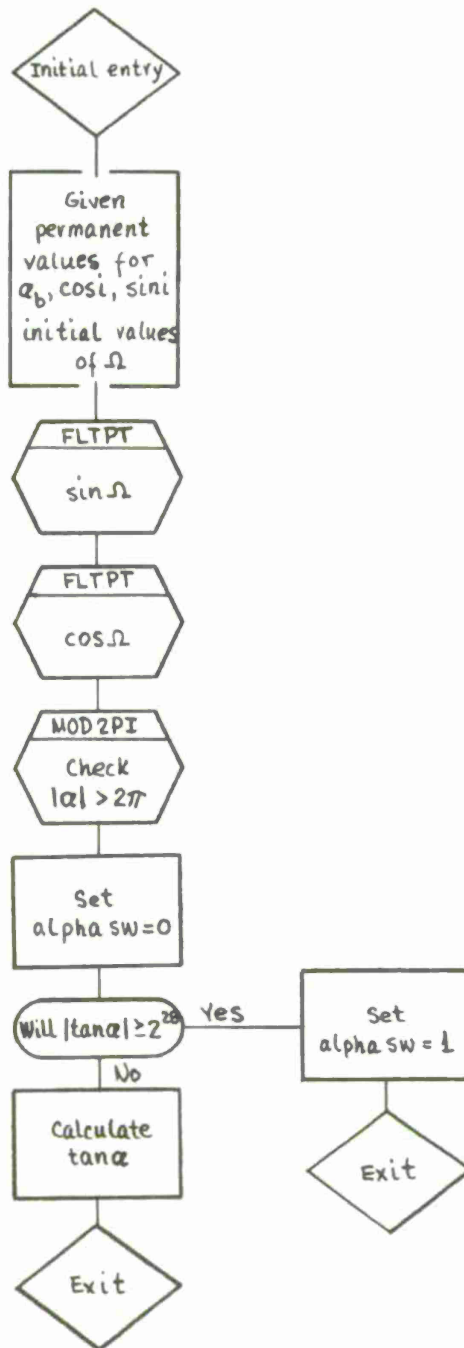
Initial entry

Given permanent values for $a_b$, cosi, sini initial values of $\Omega$

FLTPT

$\sin\Omega$

FLTPT

$\cos\Omega$

MOD2PI

Check $|\alpha| > 2\pi$

Set alpha sw=0

Will $|\tan\alpha| \geq 2^{28}$

Yes

Set alpha sw = 1

Exit

No

Calculate $\tan\alpha$

Exit